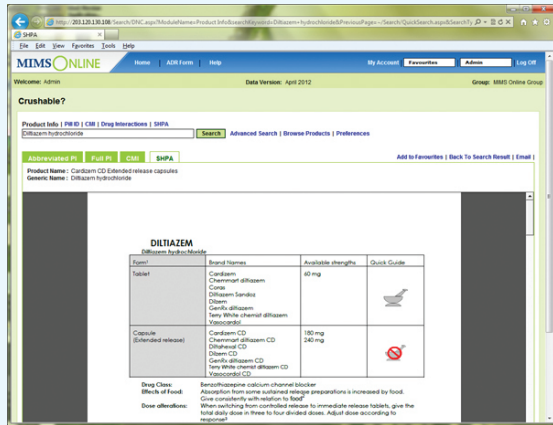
http://203.120.130.108/Search/DNC.aspx?ModuleName=Product Info&searchKeyword=Diltiazem+hydrochloride&PreviousPage=~/Search/QuickSearch.aspx&SearchTy

SHPA

File Edit View Favorites Tools Help

MIMS ONLINE Home ADR Form Help My Account Favourites Admin Log Off

Welcome: Admin Data Version: April 2012 Group: MIMS Online Group

Crushable?

Product Info | Pill ID | CMI | Drug Interactions | SHPA

Diltiazem hydrochloride Search Advanced Search | Browse Products | Preferences

Abbreviated PI Full PI CMI SHPA

Add to Favourites | Back To Search Result | Email |

Product Name : Cardizem CD Extended release capsules
Generic Name : Diltiazem hydrochloride

DILTIAZEM
Diltiazem hydrochloride

| Form$^1$ | Brand Names | Available strengths | Quick Guide |
|---|---|---|---|
| Tablet | Cardizem<br>Chemmart diltiazem<br>Coras<br>Diltiazem Sandoz<br>Dilzem<br>GenRx diltiazem<br>Terry White chemist diltiazem<br>Vasocardol | 60 mg | |
| Capsule<br>(Extended release) | Cardizem CD<br>Chemmart diltiazem CD<br>Diltahexal CD<br>Dilzem CD<br>GenRx diltiazem CD<br>Terry White chemist diltiazem CD<br>Vasocardol CD | 180 mg<br>240 mg | |

Drug Class: Benzothiazepine calcium channel blocker
Effects of Food: Absorption from some sustained release preparations is increased by food. Give consistently with relation to food$^2$
Dose alterations: When switching from controlled release to immediate release tablets, give the total daily dose in three to four divided doses. Adjust dose according to response$^2$